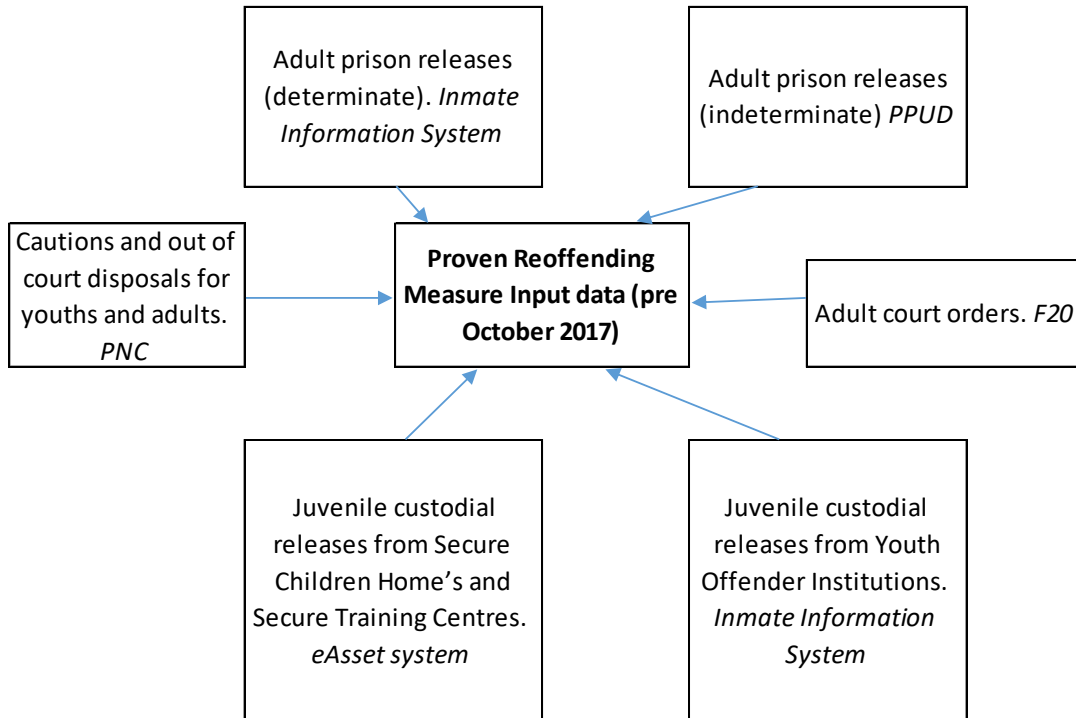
Adult prison releases (determinate). *Inmate Information System*

Adult prison releases (indeterminate) *PPUD*

Cautions and out of court disposals for youths and adults. *PNC*

**Proven Reoffending Measure Input data (pre October 2017)**

Adult court orders. *F20*

Juvenile custodial releases from Secure Children Home's and Secure Training Centres. *eAsset system*

Juvenile custodial releases from Youth Offender Institutions. *Inmate Information System*